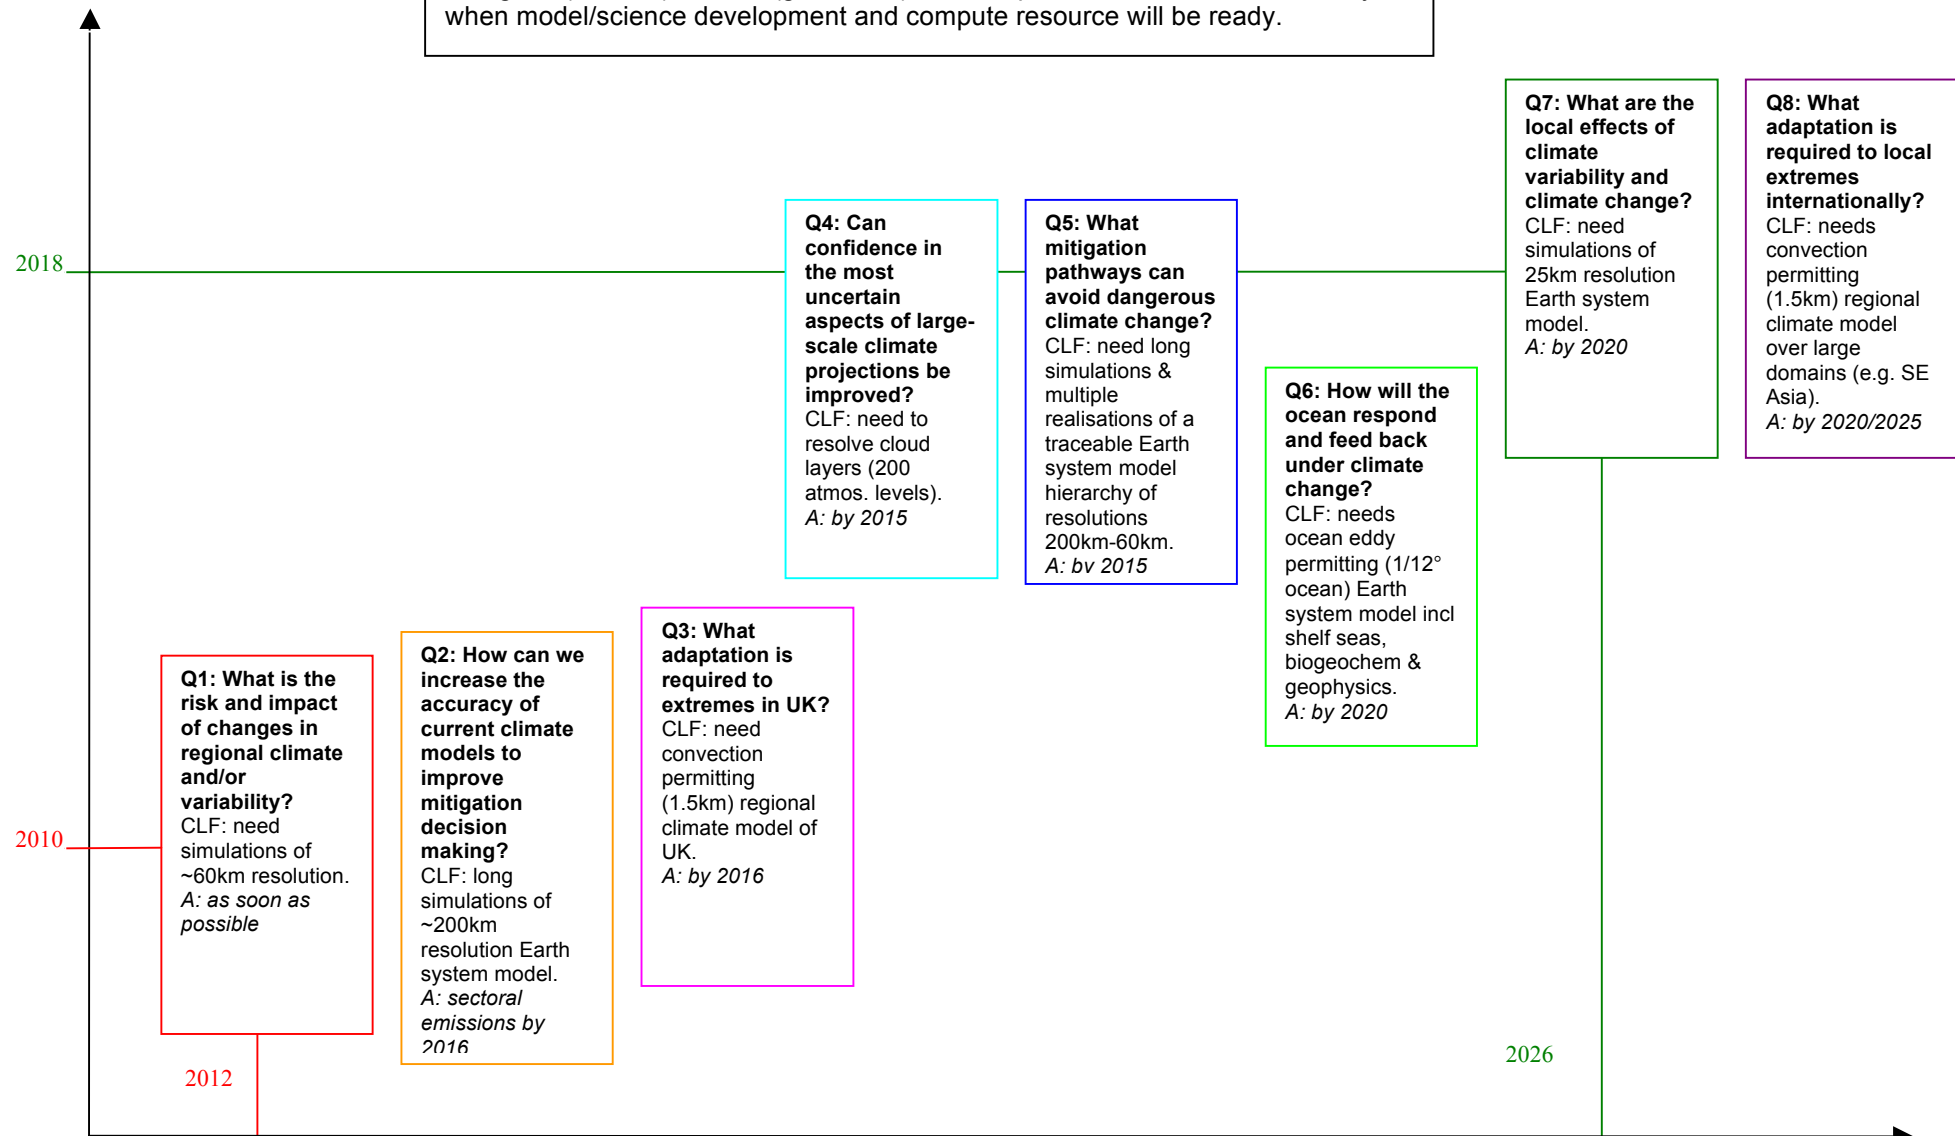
when model/science development and compute resource will be ready.

2018

2010

Q1: What is the risk and impact of changes in regional climate and/or variability?
CLF: need simulations of ~60km resolution.
A: as soon as possible

2012

Q2: How can we increase the accuracy of current climate models to improve mitigation decision making?
CLF: long simulations of ~200km resolution Earth system model.
A: sectoral emissions by 2016

Q3: What adaptation is required to extremes in UK?
CLF: need convection permitting (1.5km) regional climate model of UK.
A: by 2016

Q4: Can confidence in the most uncertain aspects of large-scale climate projections be improved?
CLF: need to resolve cloud layers (200 atmos. levels).
A: by 2015

Q5: What mitigation pathways can avoid dangerous climate change?
CLF: need long simulations & multiple realisations of a traceable Earth system model hierarchy of resolutions 200km-60km.
A: bv 2015

Q6: How will the ocean respond and feed back under climate change?
CLF: needs ocean eddy permitting (1/12° ocean) Earth system model incl shelf seas, biogeochem & geophysics.
A: by 2020

Q7: What are the local effects of climate variability and climate change?
CLF: need simulations of 25km resolution Earth system model.
A: by 2020

Q8: What adaptation is required to local extremes internationally?
CLF: needs convection permitting (1.5km) regional climate model over large domains (e.g. SE Asia).
A: by 2020/2025

2026